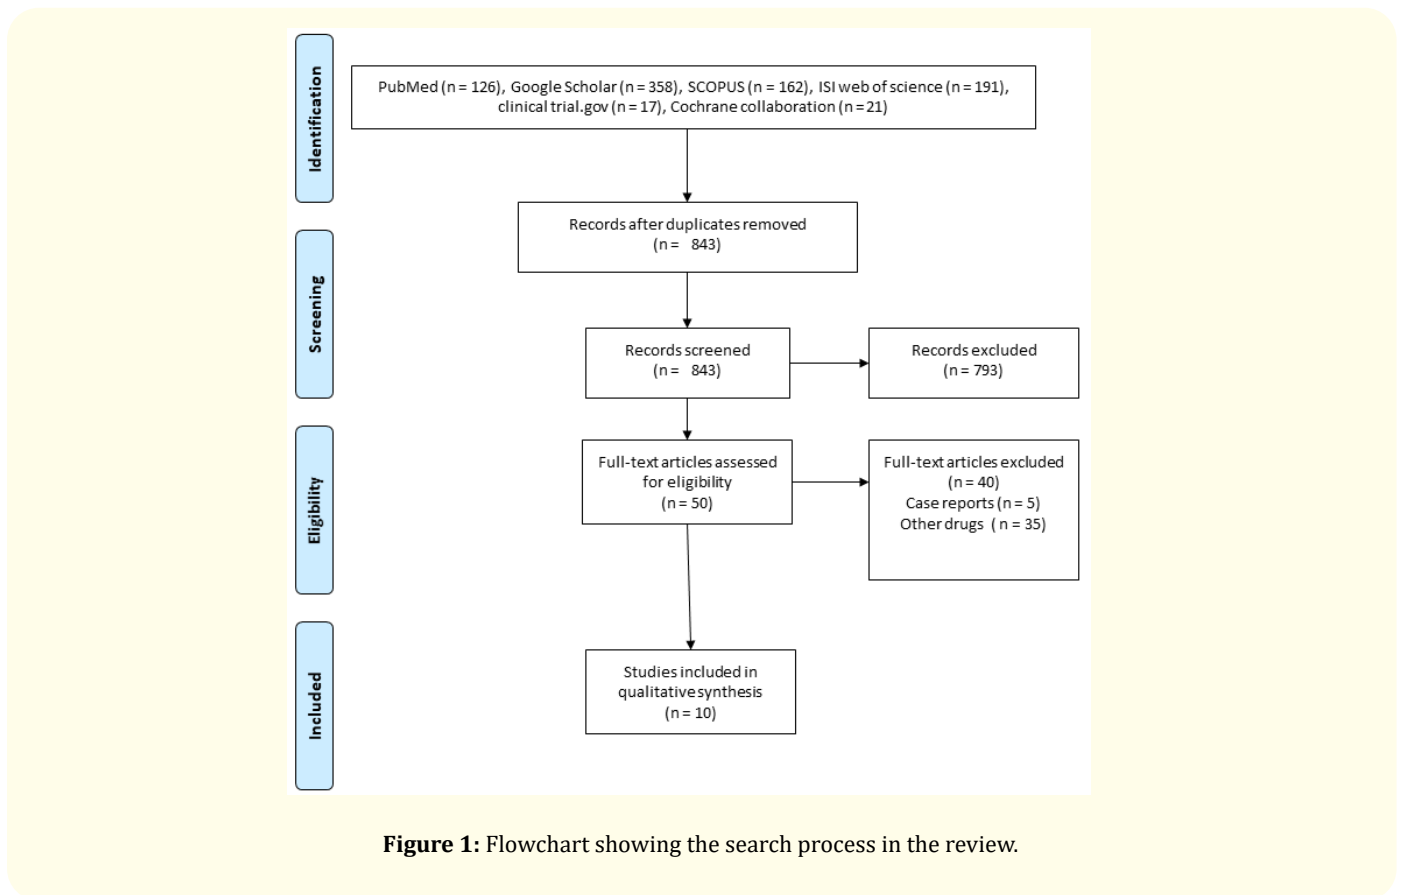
Identification

PubMed (n = 126), Google Scholar (n = 358), SCOPUS (n = 162), ISI web of science (n = 191), clinical trial.gov (n = 17), Cochrane collaboration (n = 21)

Records after duplicates removed (n = 843)

Screening

Records screened (n = 843)

Records excluded (n = 793)

Eligibility

Full-text articles assessed for eligibility (n = 50)

Full-text articles excluded (n = 40)
Case reports (n = 5)
Other drugs (n = 35)

Included

Studies included in qualitative synthesis (n = 10)

**Figure 1:** Flowchart showing the search process in the review.